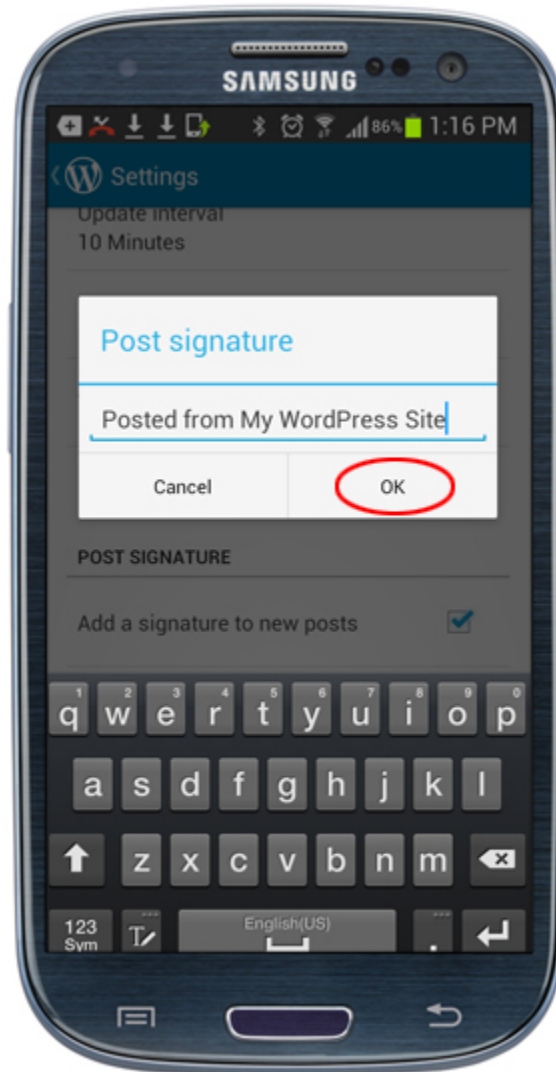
SAMSUNG

86% 1:16 PM

Settings

Update interval
10 Minutes

Post signature

Posted from My WordPress Site

Cancel

OK

POST SIGNATURE

Add a signature to new posts

1 q 2 w 3 e 4 r 5 t 6 y 7 u 8 i 9 o 0 p

a s d f g h j k l

z x c v b n m

123 Sym

English(US)

.